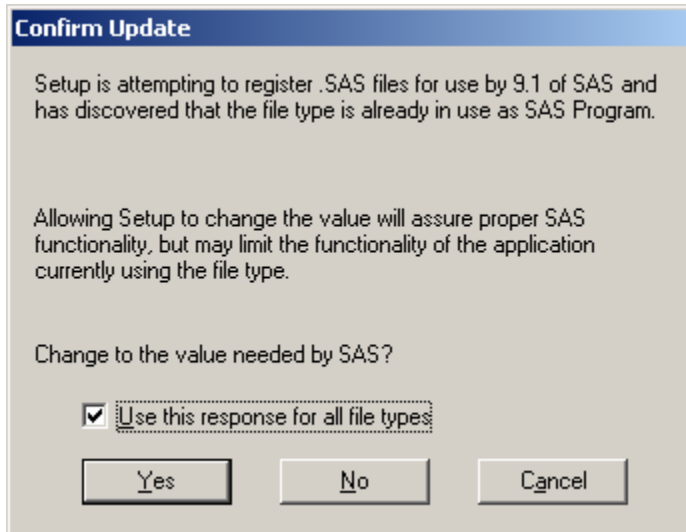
Confirm Update

Setup is attempting to register .SAS files for use by 9.1 of SAS and has discovered that the file type is already in use as SAS Program.

Allowing Setup to change the value will assure proper SAS functionality, but may limit the functionality of the application currently using the file type.

Change to the value needed by SAS?

☑ Use this response for all file types

Yes | No | Cancel